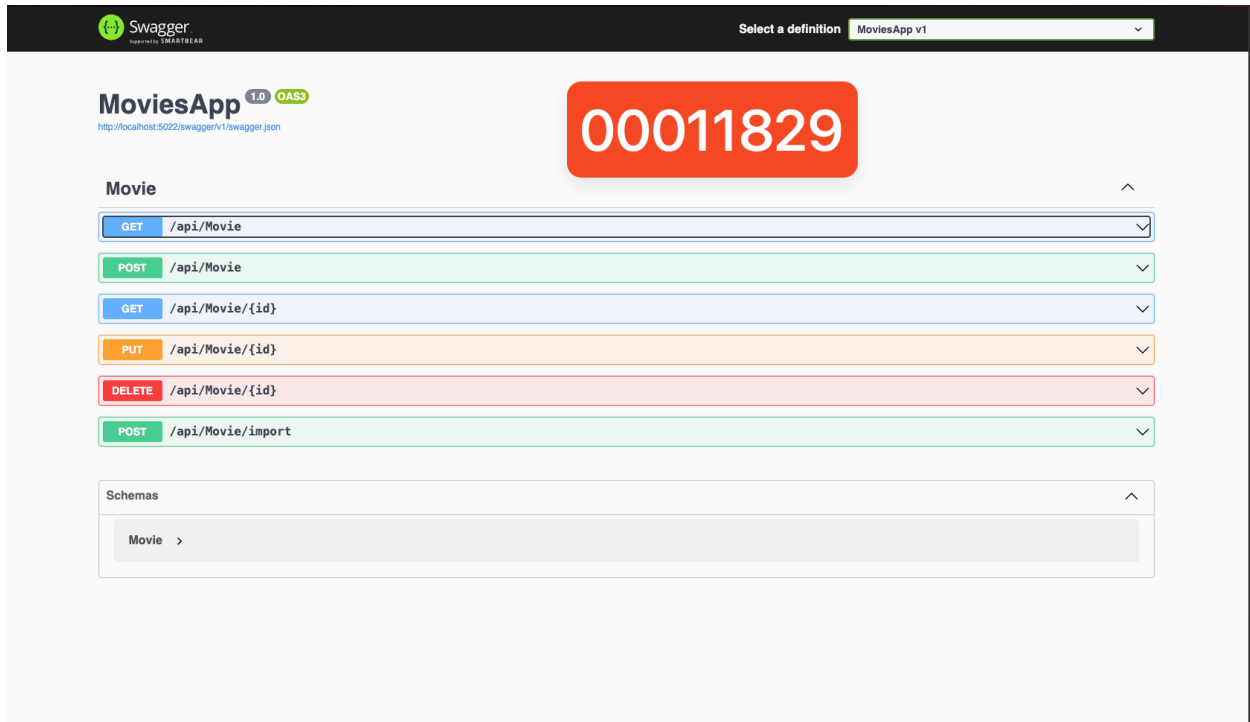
Swagger
Supported by SMARTBEAR

Select a definition MoviesApp v1

MoviesApp 1.0 OAS3
http://localhost:5022/swagger/v1/swagger.json

00011829

Movie

GET /api/Movie

POST /api/Movie

GET /api/Movie/{id}

PUT /api/Movie/{id}

DELETE /api/Movie/{id}

POST /api/Movie/import

Schemas

Movie >